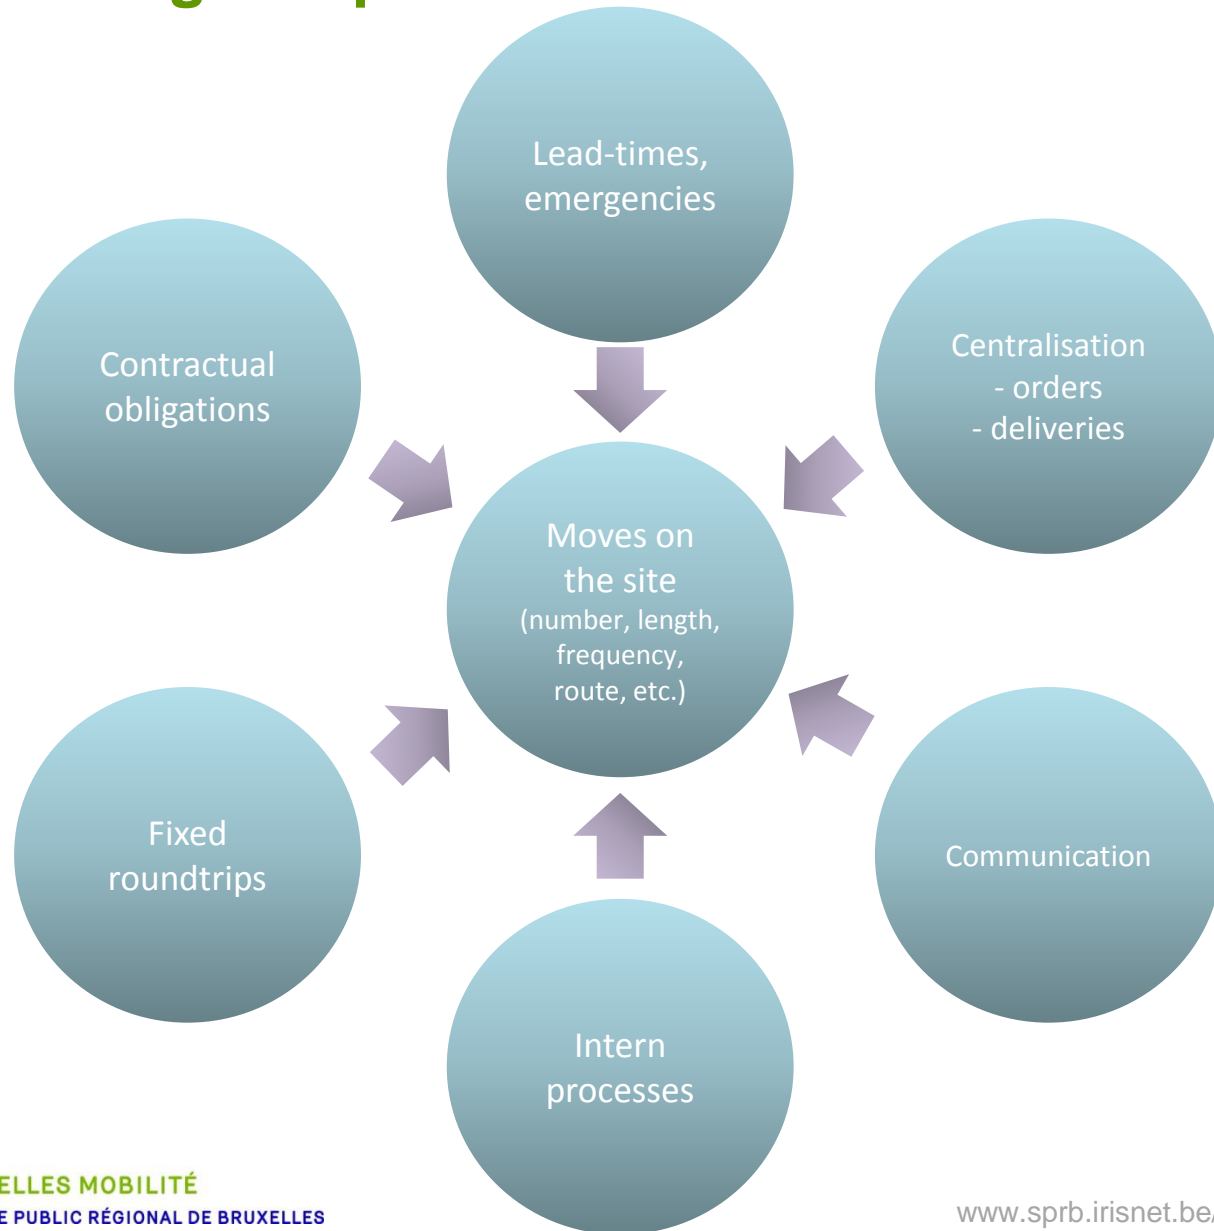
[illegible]

Lead-times, emergencies

Contractual obligations

Centralisation
- orders
- deliveries

Moves on the site
(number, length, frequency, route, etc.)

Fixed roundtrips

Communication

Intern processes

ELLES MOBILITÉ
E PUBLIC RÉGIONAL DE BRUXELLES

www.sprb.irisnet.be